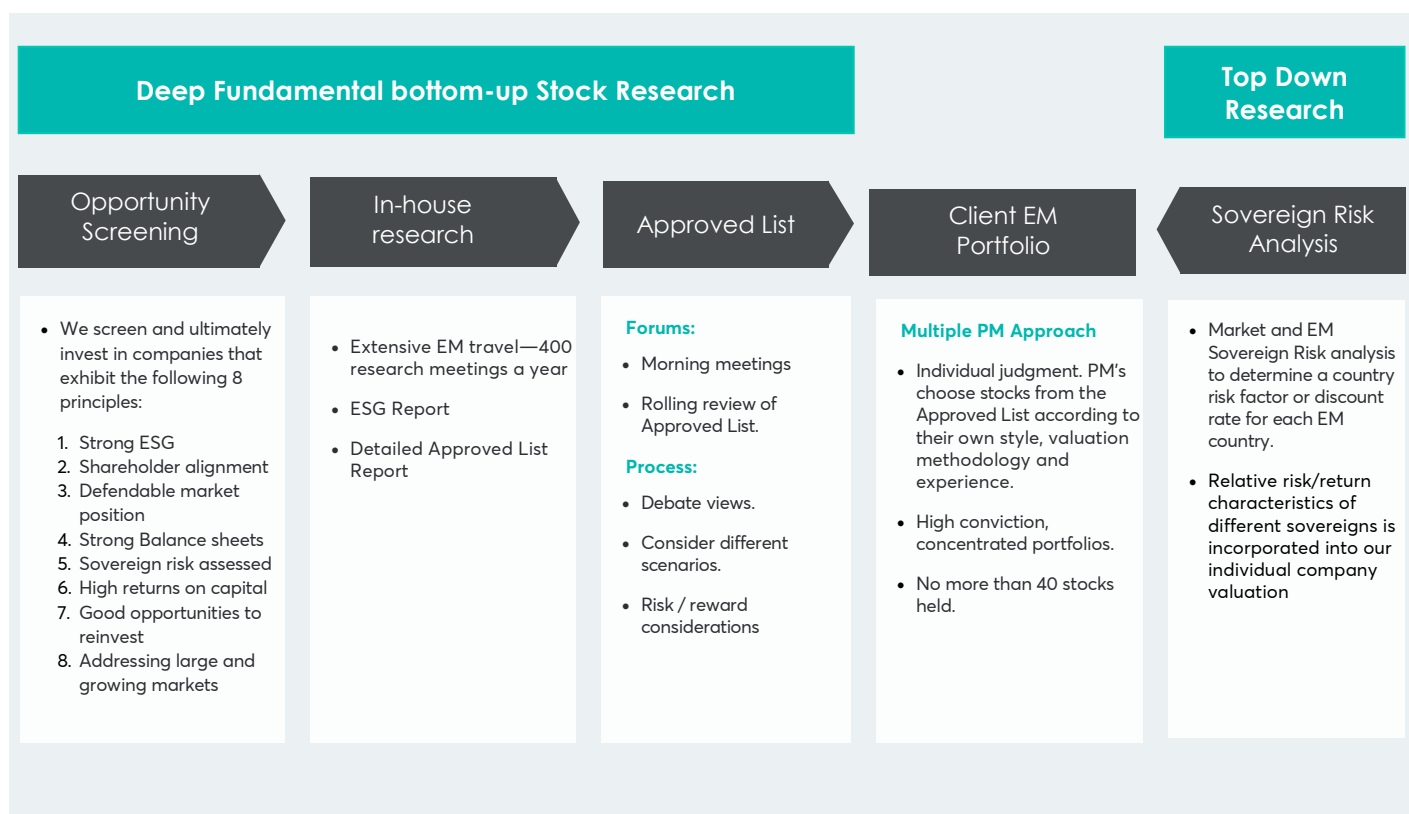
Deep Fundamental bottom-up Stock Research

Top Down Research

Opportunity Screening

In-house research

Approved List

Client EM Portfolio

Sovereign Risk Analysis

- We screen and ultimately invest in companies that exhibit the following 8 principles:

1. Strong ESG
2. Shareholder alignment
3. Defendable market position
4. Strong Balance sheets
5. Sovereign risk assessed
6. High returns on capital
7. Good opportunities to reinvest
8. Addressing large and growing markets

- Extensive EM travel—400 research meetings a year
- ESG Report
- Detailed Approved List Report

Forums:
- Morning meetings
- Rolling review of Approved List.

Process:
- Debate views.
- Consider different scenarios.
- Risk / reward considerations

Multiple PM Approach
- Individual judgment. PM's choose stocks from the Approved List according to their own style, valuation methodology and experience.
- High conviction, concentrated portfolios.
- No more than 40 stocks held.

- Market and EM Sovereign Risk analysis to determine a country risk factor or discount rate for each EM country.
- Relative risk/return characteristics of different sovereigns is incorporated into our individual company valuation